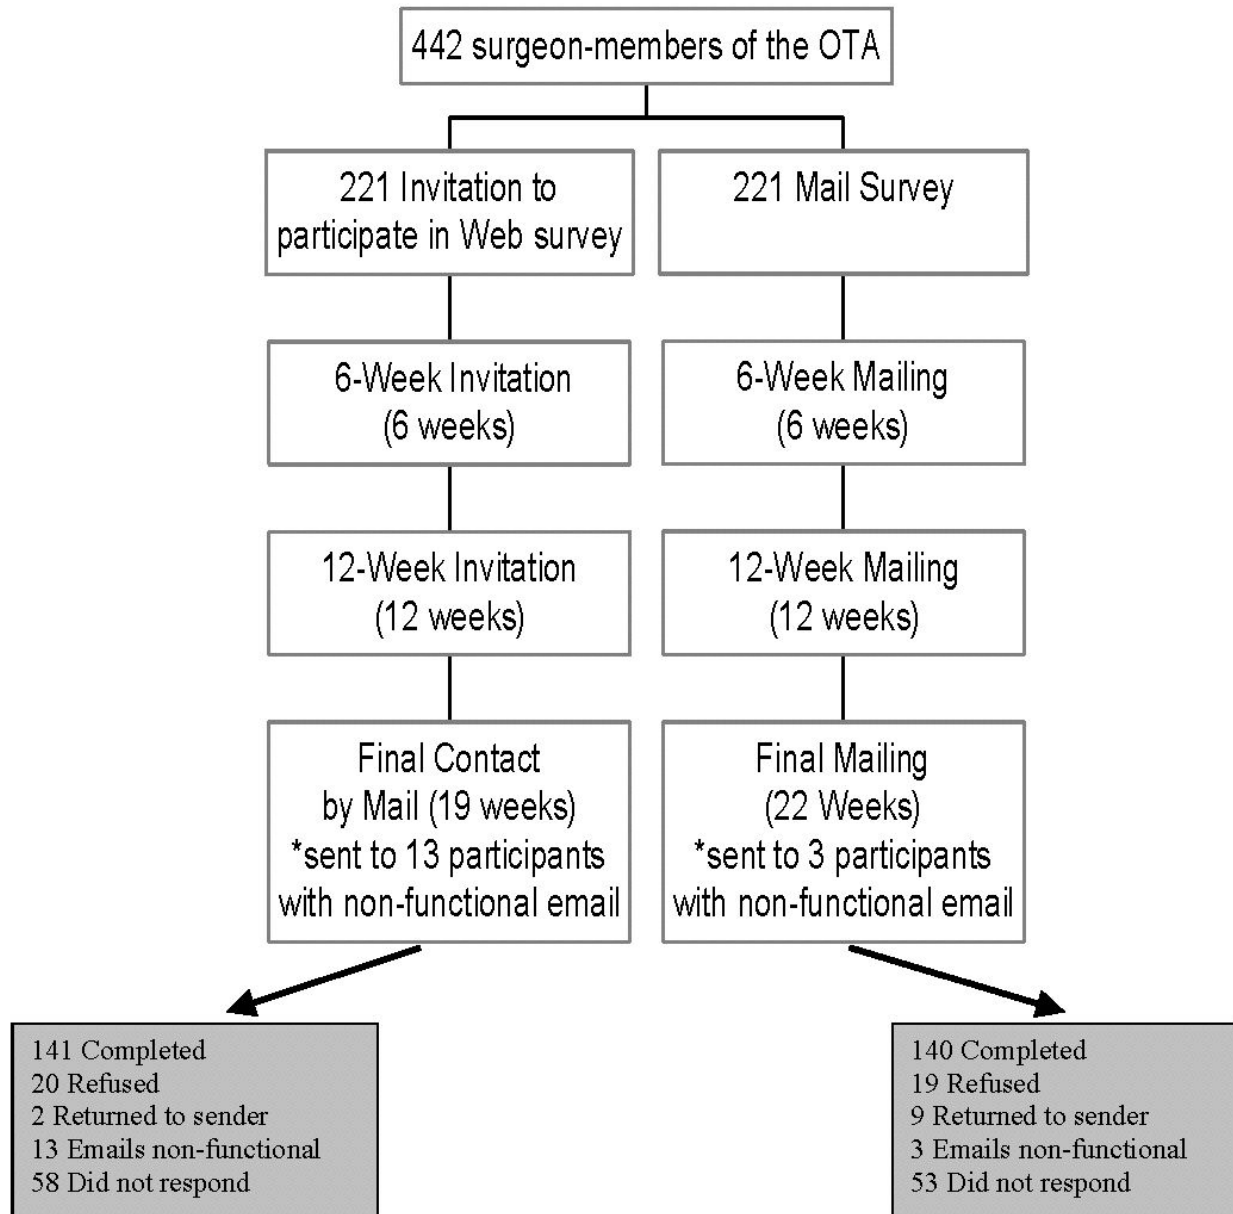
442 surgeon-members of the OTA

221 Invitation to participate in Web survey

221 Mail Survey

6-Week Invitation (6 weeks)

6-Week Mailing (6 weeks)

12-Week Invitation (12 weeks)

12-Week Mailing (12 weeks)

Final Contact by Mail (19 weeks) *sent to 13 participants with non-functional email

Final Mailing (22 Weeks) *sent to 3 participants with non-functional email

141 Completed
20 Refused
2 Returned to sender
13 Emails non-functional
58 Did not respond

140 Completed
19 Refused
9 Returned to sender
3 Emails non-functional
53 Did not respond